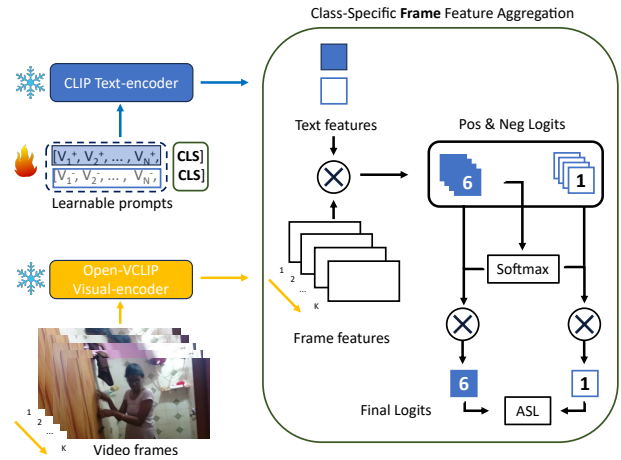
Class-Specific **Frame** Feature Aggregation

CLIP Text-encoder

$[V_1^+, V_2^+, \ldots, V_N^+,$ **CLS**]
$[V_1^-, V_2^-, \ldots, V_N^-,$ **CLS**]

Learnable prompts

Open-VCLIP Visual-encoder

1
2
...
K
Video frames

Text features

Pos & Neg Logits

6

1

Softmax

1
2
K

Frame features

6

1

Final Logits

ASL